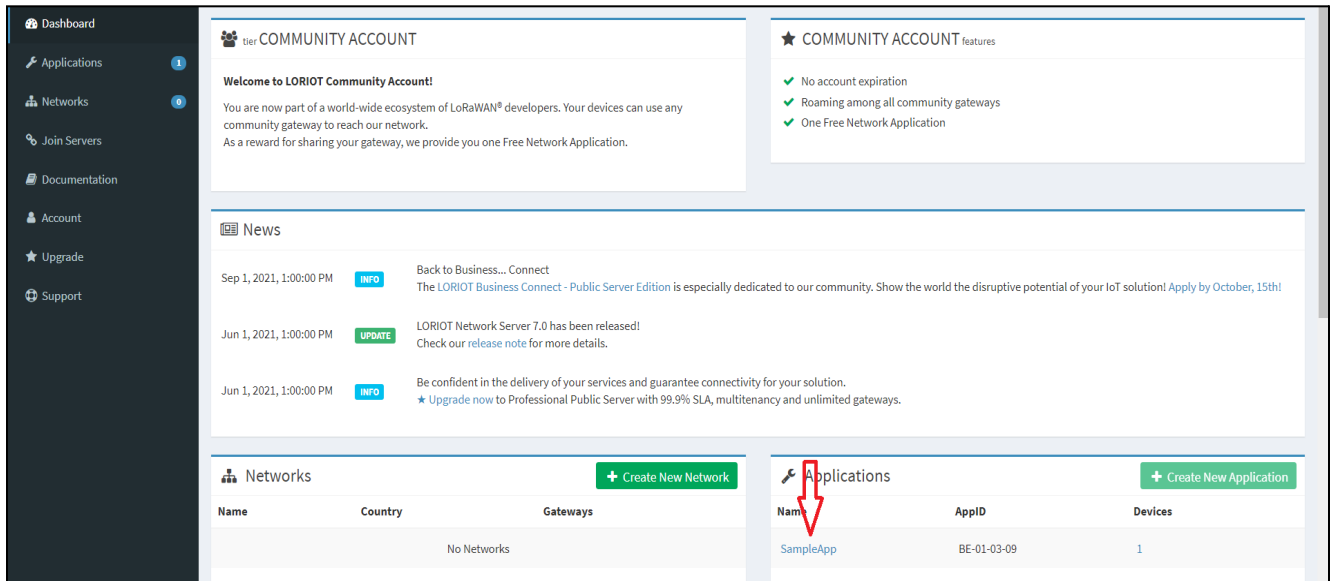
Dashboard
Applications 1
Networks 0
Join Servers
Documentation
Account
Upgrade
Support

tier COMMUNITY ACCOUNT

Welcome to LORIOT Community Account!

You are now part of a world-wide ecosystem of LoRaWAN® developers. Your devices can use any community gateway to reach our network.
As a reward for sharing your gateway, we provide you one Free Network Application.

COMMUNITY ACCOUNT features

No account expiration
Roaming among all community gateways
One Free Network Application

News

Sep 1, 2021, 1:00:00 PM INFO Back to Business... Connect
The LORIOT Business Connect - Public Server Edition is especially dedicated to our community. Show the world the disruptive potential of your IoT solution! Apply by October, 15th!

Jun 1, 2021, 1:00:00 PM UPDATE LORIOT Network Server 7.0 has been released!
Check our release note for more details.

Jun 1, 2021, 1:00:00 PM INFO Be confident in the delivery of your services and guarantee connectivity for your solution.
★ Upgrade now to Professional Public Server with 99.9% SLA, multitenancy and unlimited gateways.

Networks
+ Create New Network

| Name | Country | Gateways |
|---|---|---|
| | No Networks | |

Applications
+ Create New Application

| Name | AppID | Devices |
|---|---|---|
| SampleApp | BE-01-03-09 | 1 |